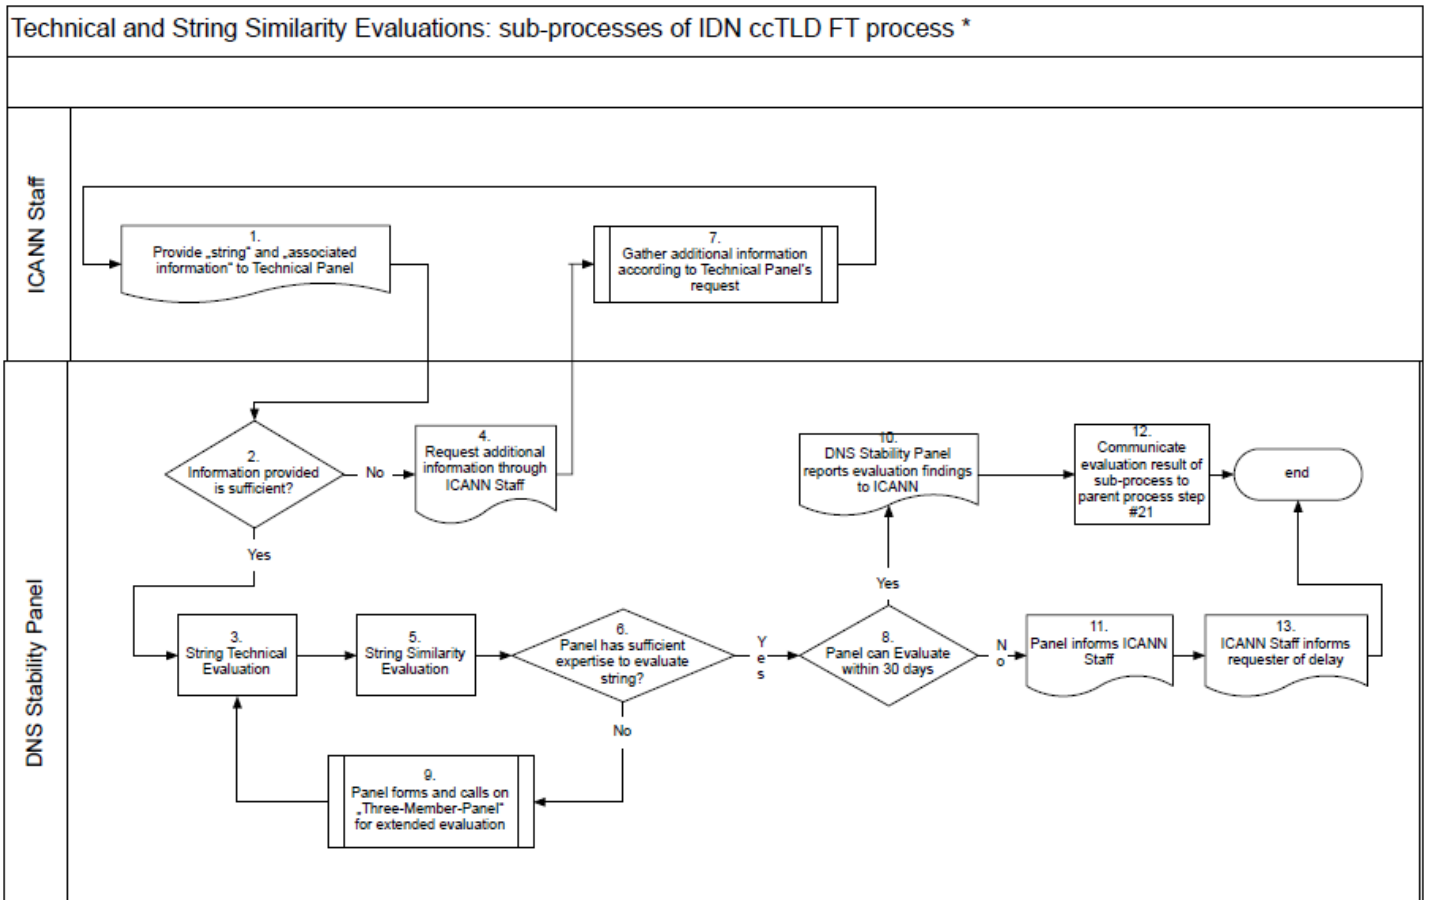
Technical and String Similarity Evaluations: sub-processes of IDN ccTLD FT process *

ICANN Staff

1. Provide „string" and „associated information" to Technical Panel

7. Gather additional information according to Technical Panel's request

DNS Stability Panel

2. Information provided is sufficient?

No

4. Request additional information through ICANN Staff

Yes

10. DNS Stability Panel reports evaluation findings to ICANN

12. Communicate evaluation result of sub-process to parent process step #21

end

Yes

3. String Technical Evaluation

5. String Similarity Evaluation

6. Panel has sufficient expertise to evaluate string?

Yes

8. Panel can Evaluate within 30 days

No

11. Panel informs ICANN Staff

13. ICANN Staff informs requester of delay

No

9. Panel forms and calls on „Three-Member-Panel" for extended evaluation